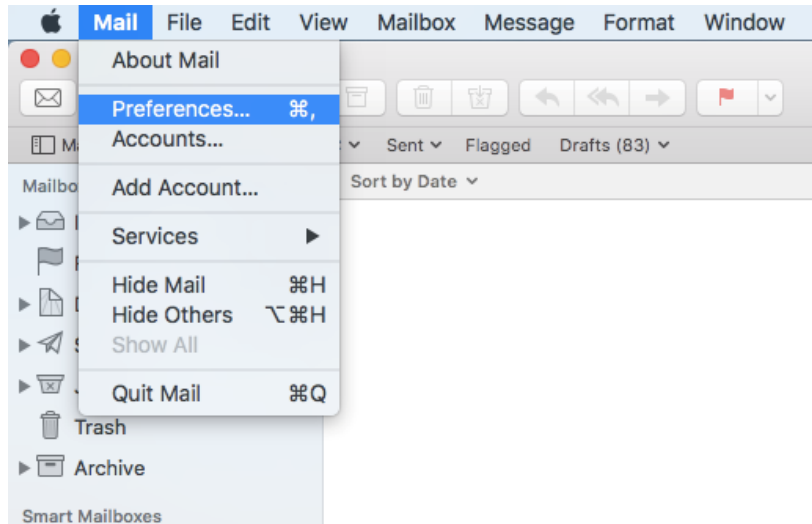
Mail File Edit View Mailbox Message Format Window

About Mail

Preferences... ⌘,
Accounts...

Add Account...

Services ▶

Hide Mail ⌘H
Hide Others ⌥⌘H
Show All

Quit Mail ⌘Q

Ma
Sent ⌄ Flagged Drafts (83) ⌄

Mailbo
Sort by Date ⌄

Trash
Archive

Smart Mailboxes